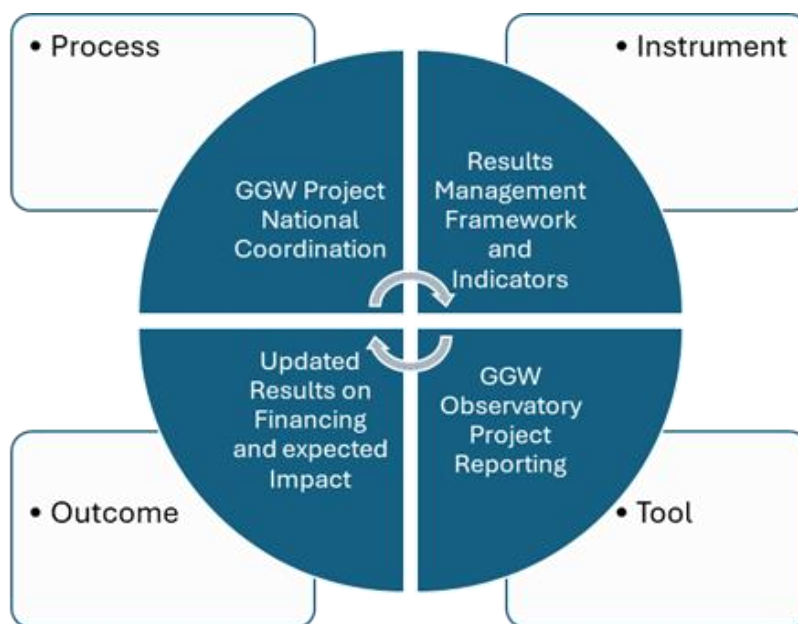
• Process

• Instrument

GGW Project National Coordination

Results Management Framework and Indicators

Updated Results on Financing and expected Impact

GGW Observatory Project Reporting

• Outcome

• Tool